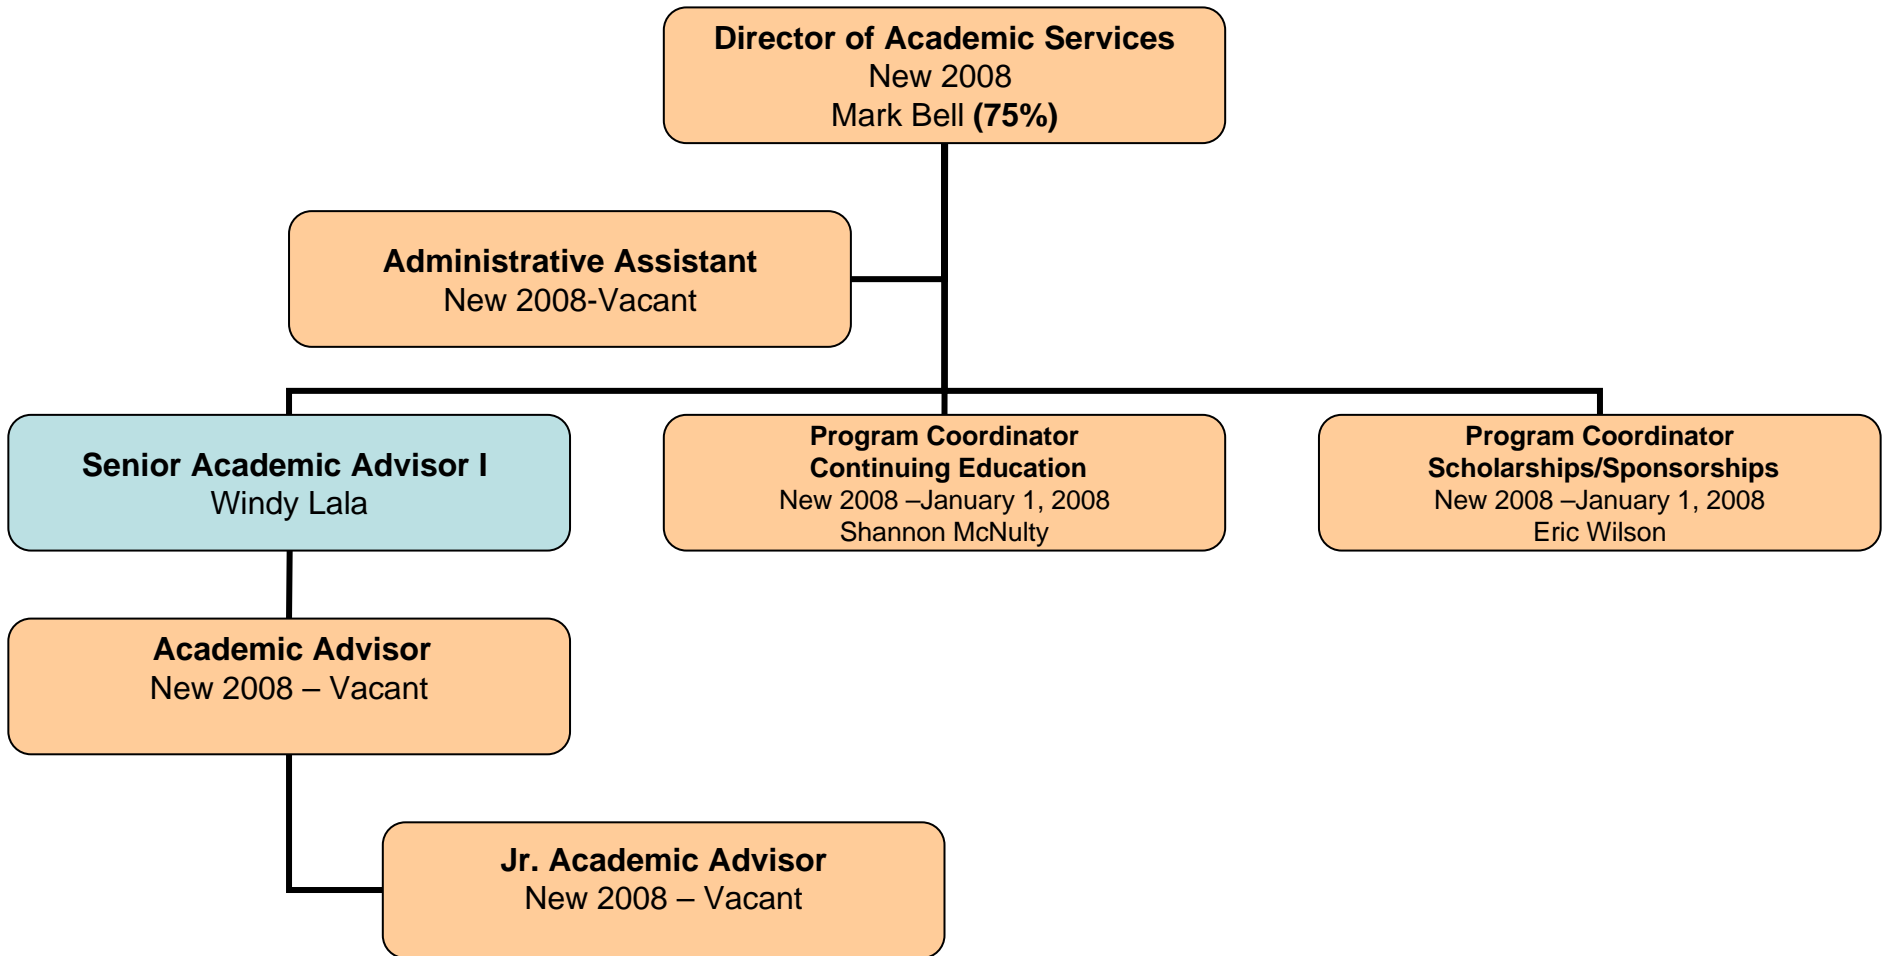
Director of Academic Services
New 2008
Mark Bell (75%)

Administrative Assistant
New 2008-Vacant

Senior Academic Advisor I
Windy Lala

Program Coordinator
Continuing Education
New 2008 –January 1, 2008
Shannon McNulty

Program Coordinator
Scholarships/Sponsorships
New 2008 –January 1, 2008
Eric Wilson

Academic Advisor
New 2008 – Vacant

Jr. Academic Advisor
New 2008 – Vacant